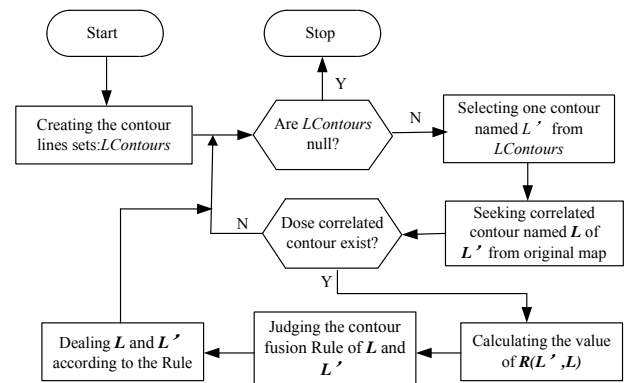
Start

Stop

Y

Creating the contour lines sets:*LContours*

Are *LContours* null?

N

Selecting one contour named *L*’ from *LContours*

N

Dose correlated contour exist?

Seeking correlated contour named ***L*** of ***L*’** from original map

Y

Dealing ***L*** and ***L*’** according to the Rule

Judging the contour fusion Rule of ***L*** and ***L*’**

Calculating the value of ***R(L*’ *,L)***